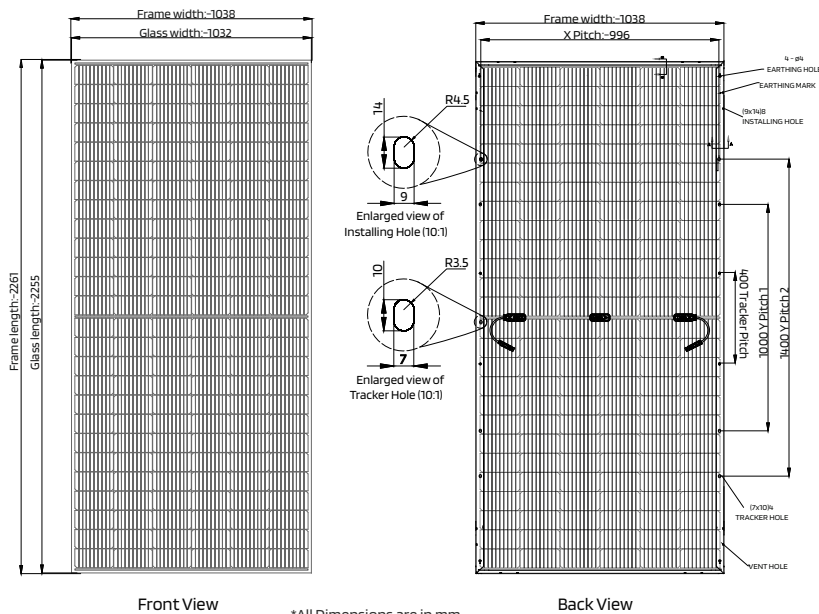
Frame width:-1038
Glass width:-1032

Frame length:-2261
Glass length:-2255

Front View

Frame width:-1038
X Pitch:-996

4 - ø4
EARTHING HOLE
EARTHING MARK
(9x14)8
INSTALLING HOLE

14
R4.5
9
Enlarged view of Installing Hole (10:1)

10
R3.5
7
Enlarged view of Tracker Hole (10:1)

400 Tracker Pitch
1000 Y Pitch 1
1400 Y Pitch 2

(7x10)4
TRACKER HOLE

VENT HOLE

*All Dimensions are in mm

Back View